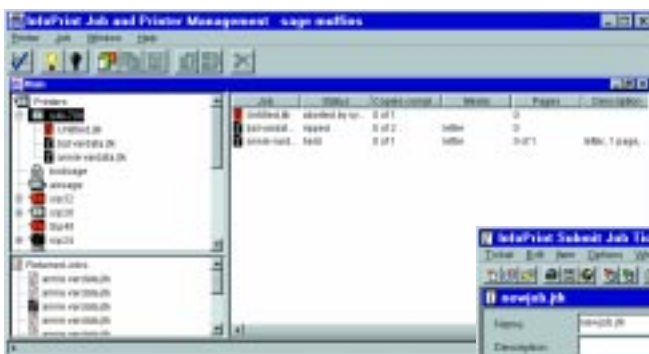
InfoPrint Job and Printer Management - sage muffins

Printer Job Window Help

Main

Printers
job.jlm
Untitled.jtk
bol-vardata.jtk
annie-vardata.jtk
bookage
aimage
ricp12
ricp35
ibp48
ricp24

Retained Jobs
annie-vardata.jtk
annie-vardata.jtk
annie-vardata.jtk
annie-vardata.jtk

| Job | Status | Copies compl... | Media | Pages | Description |
|---|---|---|---|---|---|
| Untitled.jtk | aborted by sy... | 0 of 1 | | 0 | |
| bol-vardat... | ripped | 0 of 2 | letter | 0 | |
| annie-vard... | held | 0 of 1 | letter | 0 of 1 | letter, 1 page, |

InfoPrint Submit Job Ti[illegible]
Ticket Edit Item Options W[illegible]

newjob.jtk

Name: newjob.jtk
Description: